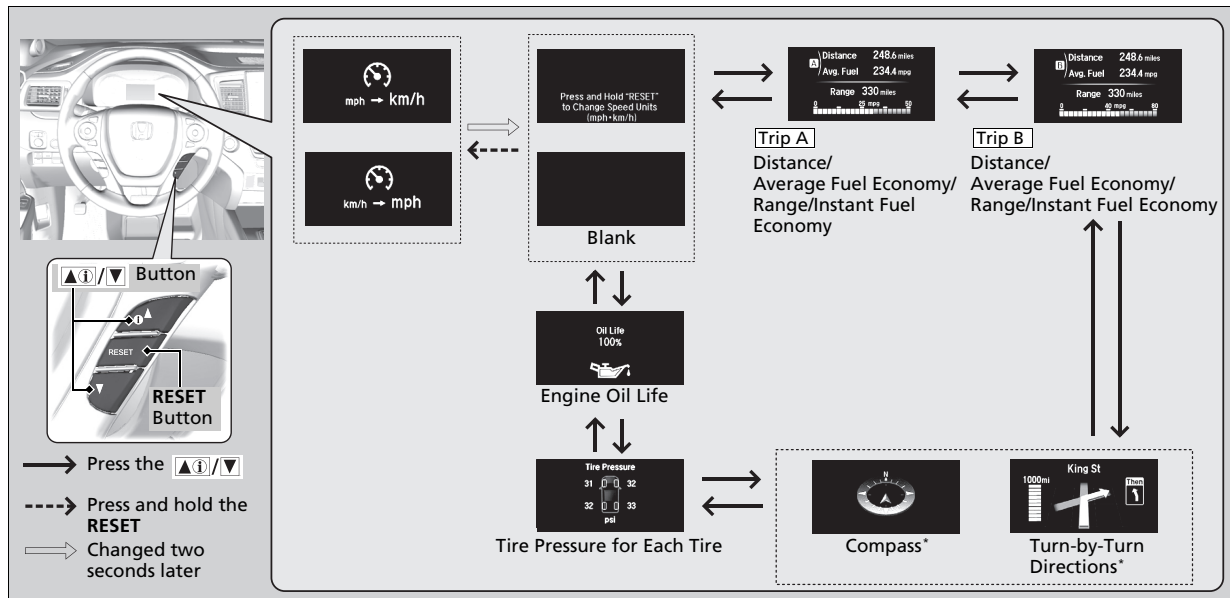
mph → km/h

km/h → mph

Press and Hold "RESET" to Change Speed Units (mph•km/h)

Blank

A Distance 248.6 miles
Avg. Fuel 234.4 mpg
Range 330 miles
0 25 mpg 50

Trip A
Distance/ Average Fuel Economy/ Range/Instant Fuel Economy

B Distance 248.6 miles
Avg. Fuel 234.4 mpg
Range 330 miles
0 40 mpg 80

Trip B
Distance/ Average Fuel Economy/ Range/Instant Fuel Economy

▲ⓘ/▼ Button

RESET

RESET Button

Press the ▲ⓘ/▼

Press and hold the RESET

Changed two seconds later

Oil Life 100%

Engine Oil Life

Tire Pressure
31 32
32 33
psi

Tire Pressure for Each Tire

N

Compass*

King St
1000mi
Then

Turn-by-Turn Directions*